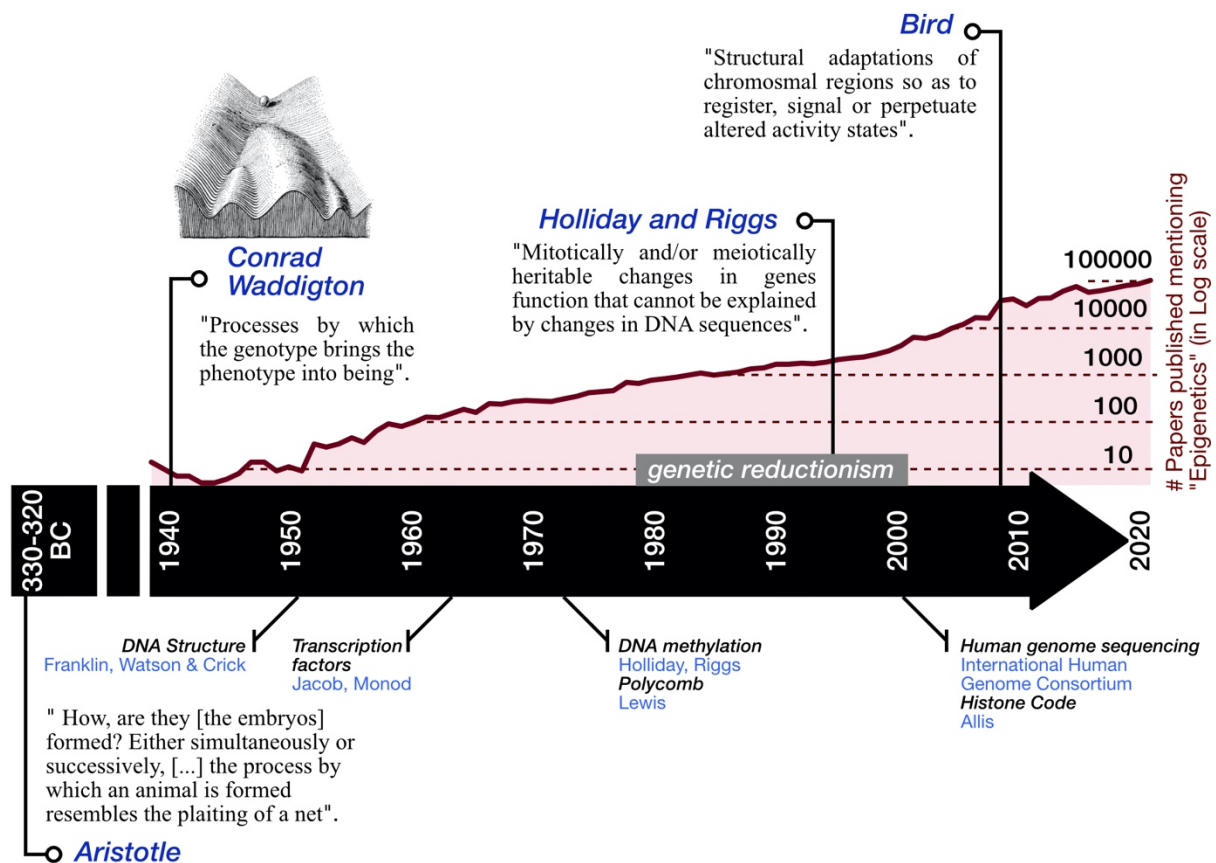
Bird

"Structural adaptations of chromosmal regions so as to register, signal or perpetuate altered activity states".

Holliday and Riggs

"Mitotically and/or meiotically heritable changes in genes function that cannot be explained by changes in DNA sequences".

Conrad Waddigton

"Processes by which the genotype brings the phenotype into being".

# Papers published mentioning "Epigenetics" (in Log scale)

100000
10000
1000
100
10

genetic reductionism

330-320 BC
1940
1950
1960
1970
1980
1990
2000
2010
2020

DNA Structure
Franklin, Watson & Crick

Transcription factors
Jacob, Monod

DNA methylation
Holliday, Riggs
Polycomb
Lewis

Human genome sequencing
International Human Genome Consortium
Histone Code
Allis

" How, are they [the embryos] formed? Either simultaneously or successively, [...] the process by which an animal is formed resembles the plaiting of a net".

Aristotle